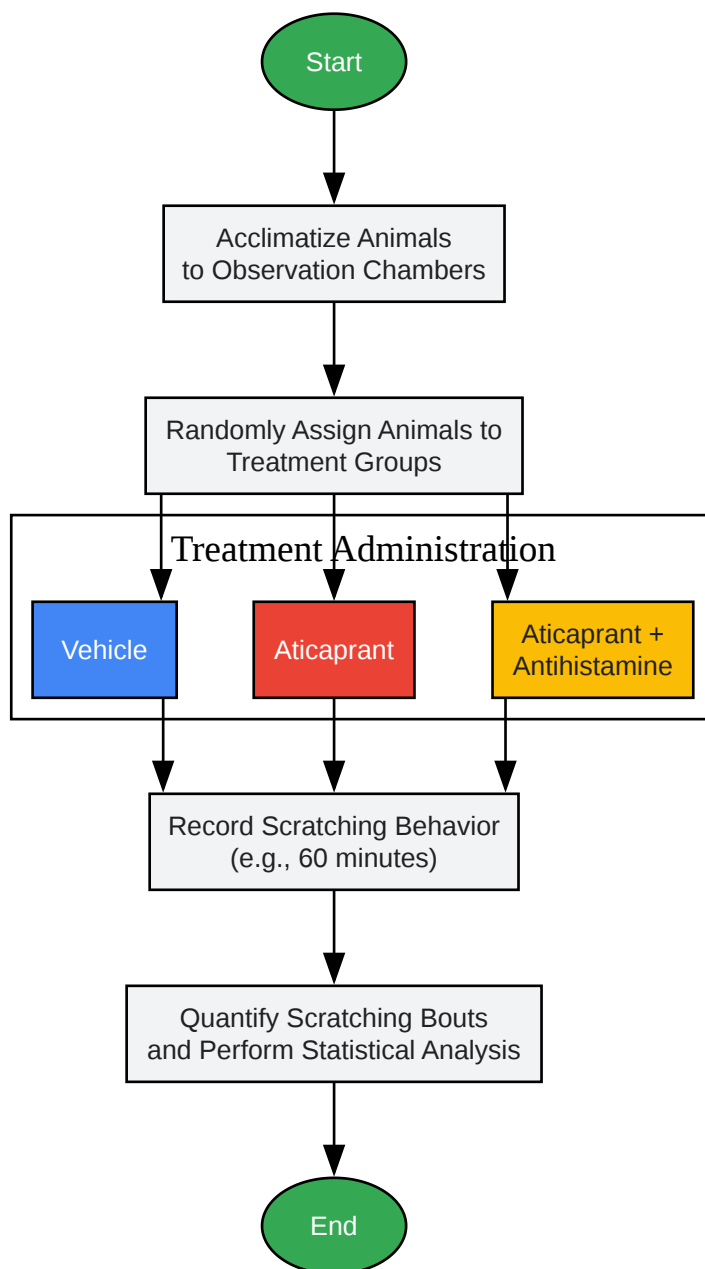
Start

Acclimatize Animals
to Observation Chambers

Randomly Assign Animals to
Treatment Groups

Treatment Administration

Vehicle

Aticaprant

Aticaprant +
Antihistamine

Record Scratching Behavior
(e.g., 60 minutes)

Quantify Scratching Bouts
and Perform Statistical Analysis

End